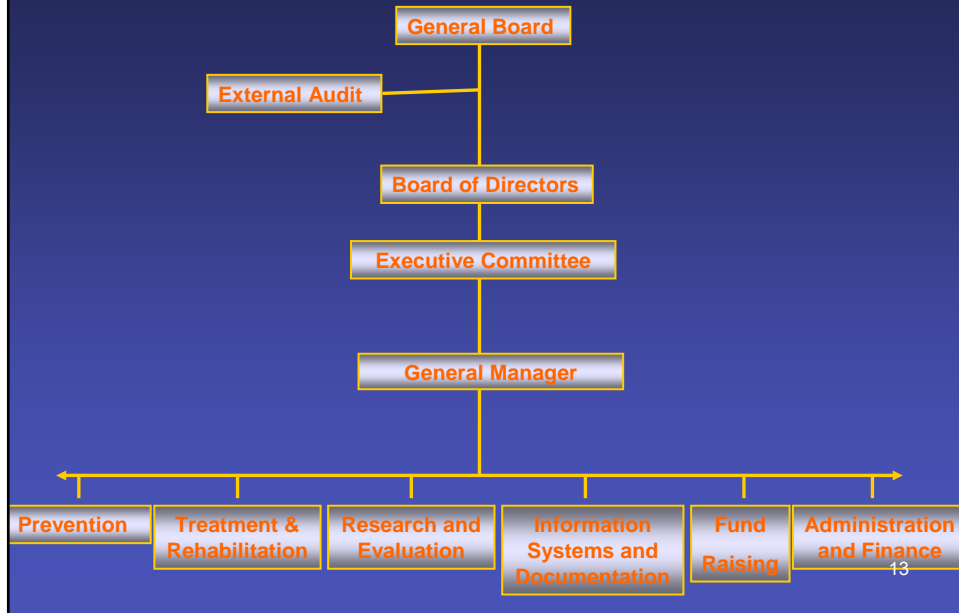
General Board

External Audit

Board of Directors

Executive Committee

General Manager

Prevention

Treatment & Rehabilitation

Research and Evaluation

Information Systems and Documentation

Fund Raising

Administration and Finance

13